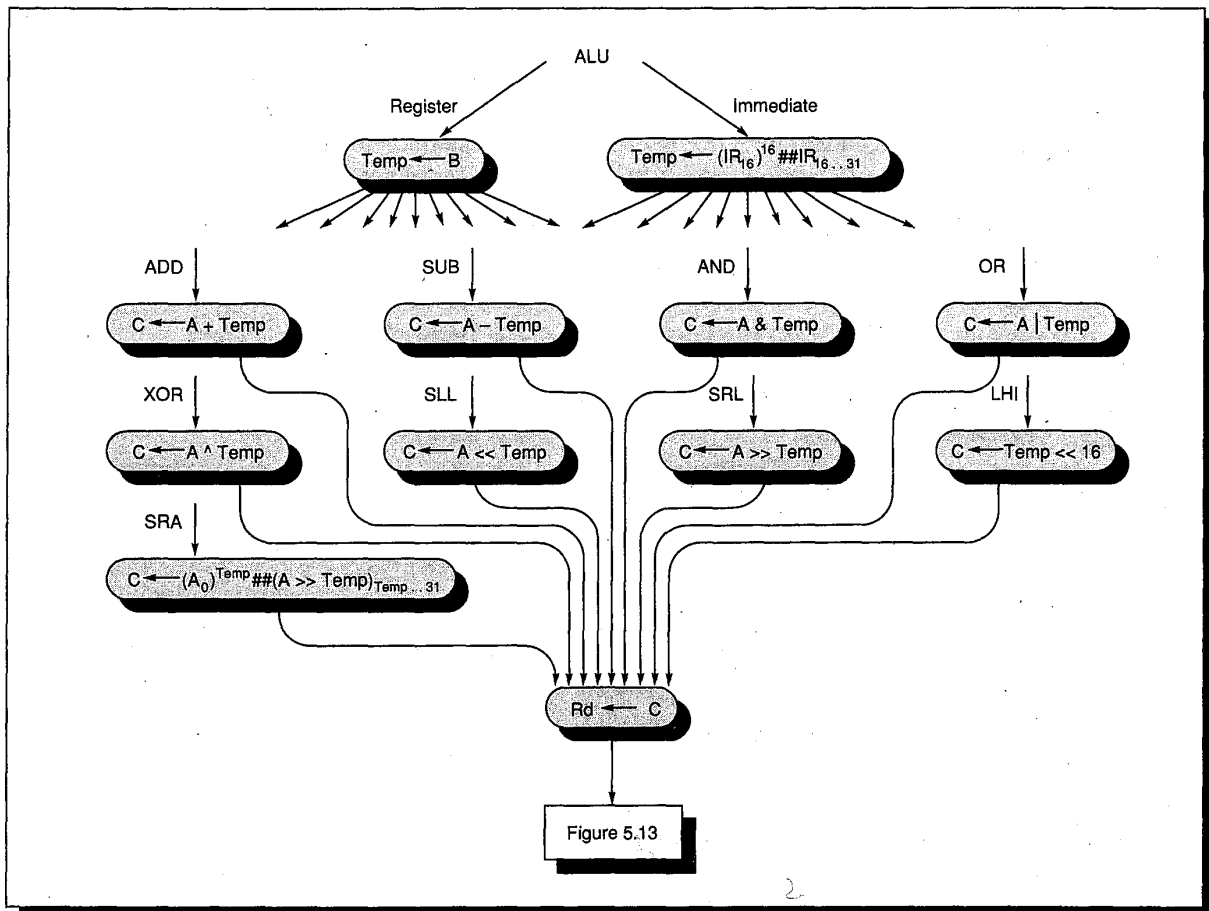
ALU

Register

Immediate

Temp ← B

Temp ← $(IR_{16})^{16}$##$IR_{16..31}$

ADD

SUB

AND

OR

C ← A + Temp

C ← A – Temp

C ← A & Temp

C ← A | Temp

XOR

SLL

SRL

LHI

C ← A ^ Temp

C ← A << Temp

C ← A >> Temp

C ← Temp << 16

SRA

C ← $(A_0)^{Temp}$##$(A >> Temp)_{Temp..31}$

Rd ← C

Figure 5.13

2